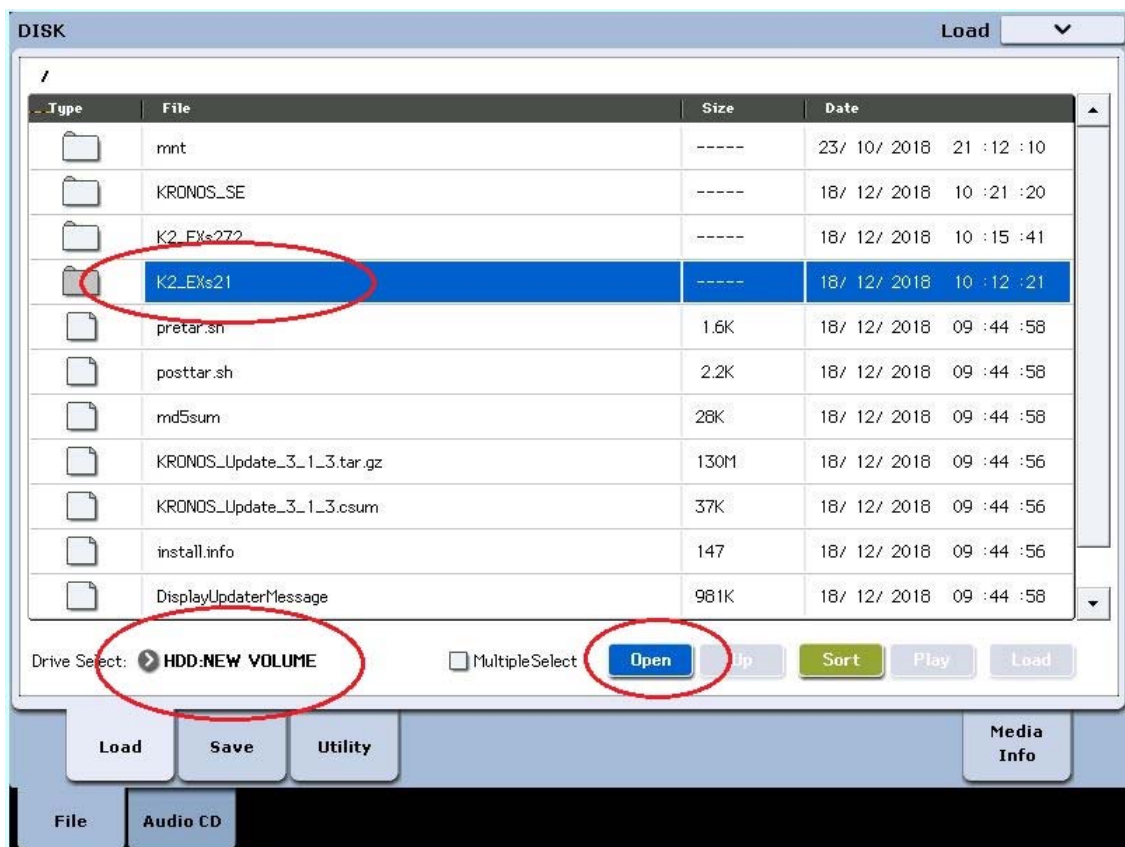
DISK

Load

/

| Type | File | Size | Date |
|---|---|---|---|
| | mnt | ----- | 23/ 10/ 2018 21 :12 :10 |
| | KRONOS_SE | ----- | 18/ 12/ 2018 10 :21 :20 |
| | K2_EXs272 | ----- | 18/ 12/ 2018 10 :15 :41 |
| | K2_EXs21 | ----- | 18/ 12/ 2018 10 :12 :21 |
| | pretar.sh | 1.6K | 18/ 12/ 2018 09 :44 :58 |
| | posttar.sh | 2.2K | 18/ 12/ 2018 09 :44 :58 |
| | md5sum | 28K | 18/ 12/ 2018 09 :44 :58 |
| | KRONOS_Update_3_1_3.tar.gz | 130M | 18/ 12/ 2018 09 :44 :56 |
| | KRONOS_Update_3_1_3.csum | 37K | 18/ 12/ 2018 09 :44 :56 |
| | install.info | 147 | 18/ 12/ 2018 09 :44 :56 |
| | DisplayUpdaterMessage | 981K | 18/ 12/ 2018 09 :44 :58 |

Drive Select: HDD:NEW VOLUME

MultipleSelect

Open Up Sort Play Load

Load Save Utility

Media Info

File Audio CD